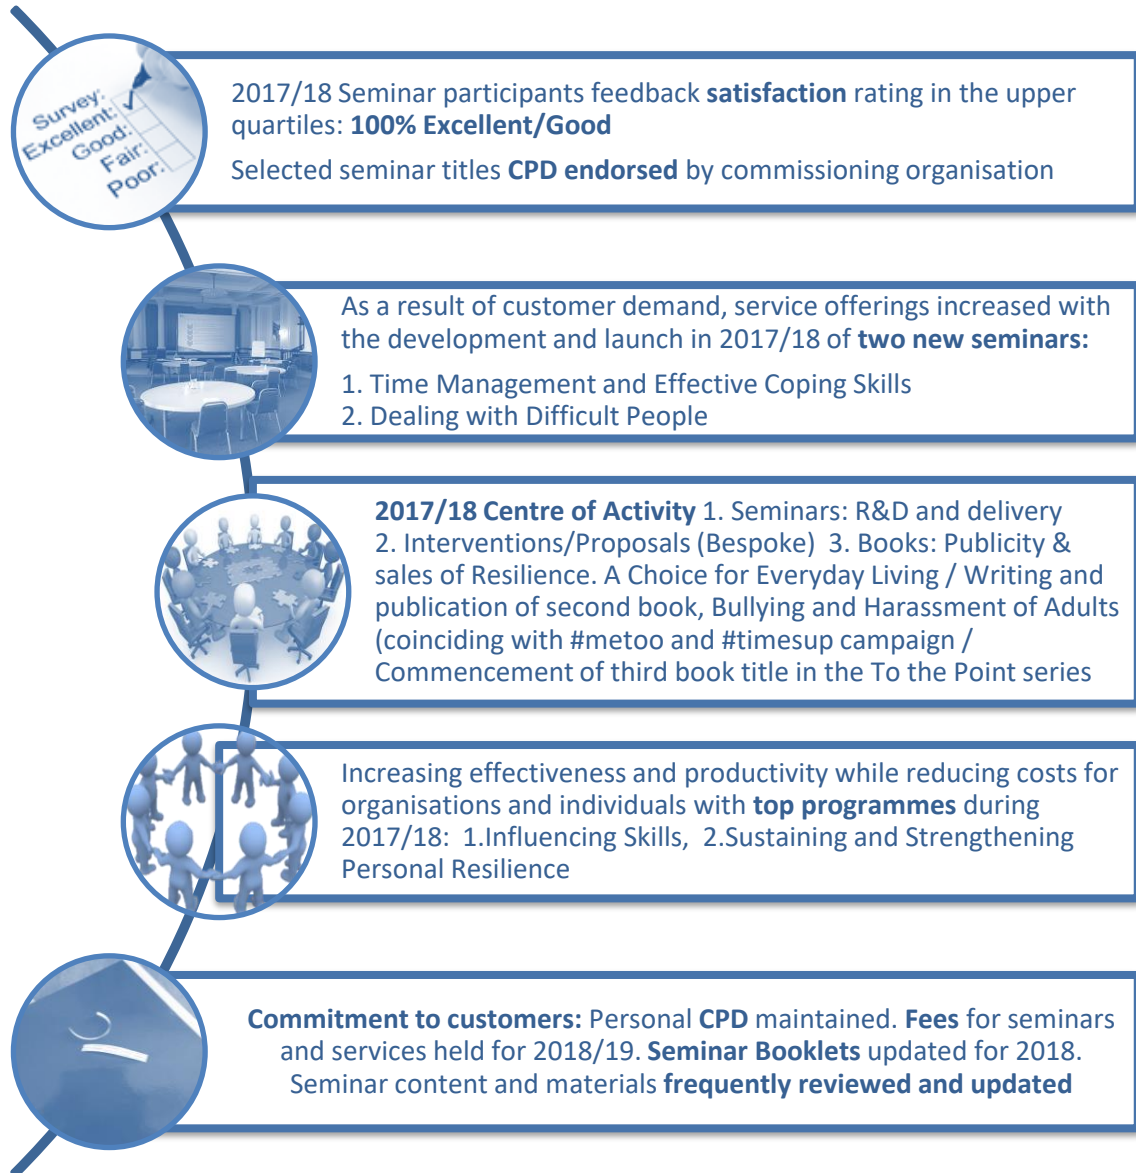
Survey:
Excellent:
Good:
Fair:
Poor:

2017/18 Seminar participants feedback **satisfaction** rating in the upper quartiles: **100% Excellent/Good**

Selected seminar titles **CPD endorsed** by commissioning organisation

As a result of customer demand, service offerings increased with the development and launch in 2017/18 of **two new seminars:**

1. Time Management and Effective Coping Skills
2. Dealing with Difficult People

**2017/18 Centre of Activity** 1. Seminars: R&D and delivery 2. Interventions/Proposals (Bespoke) 3. Books: Publicity & sales of Resilience. A Choice for Everyday Living / Writing and publication of second book, Bullying and Harassment of Adults (coinciding with #metoo and #timesup campaign / Commencement of third book title in the To the Point series

Increasing effectiveness and productivity while reducing costs for organisations and individuals with **top programmes** during 2017/18: 1.Influencing Skills, 2.Sustaining and Strengthening Personal Resilience

**Commitment to customers:** Personal **CPD** maintained. **Fees** for seminars and services held for 2018/19. **Seminar Booklets** updated for 2018. Seminar content and materials **frequently reviewed and updated**